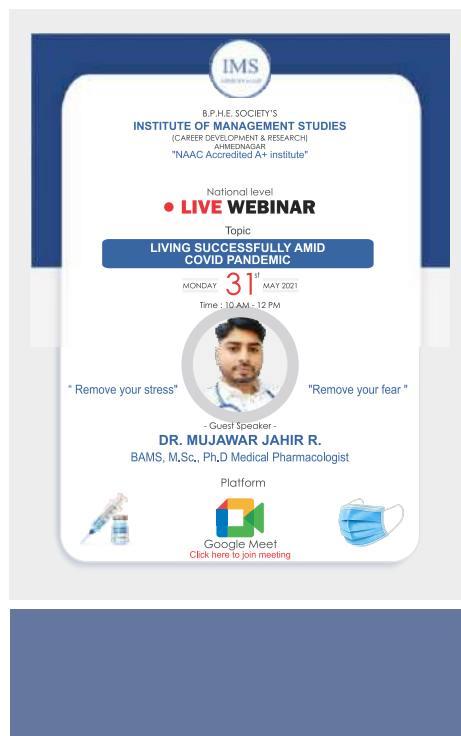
IMS

B.P.H.E. SOCIETY'S
INSTITUTE OF MANAGEMENT STUDIES
(CAREER DEVELOPMENT & RESEARCH)
AHMEDNAGAR
"NAAC Accredited A+ institute"

National level
LIVE WEBINAR

Topic
LIVING SUCCESSFULLY AMID COVID PANDEMIC

MONDAY 31st MAY 2021

Time : 10 AM - 12 PM

" Remove your stress"

"Remove your fear "

- Guest Speaker -
DR. MUJAWAR JAHIR R.
BAMS, M.Sc., Ph.D Medical Pharmacologist

Platform

Google Meet
Click here to join meeting